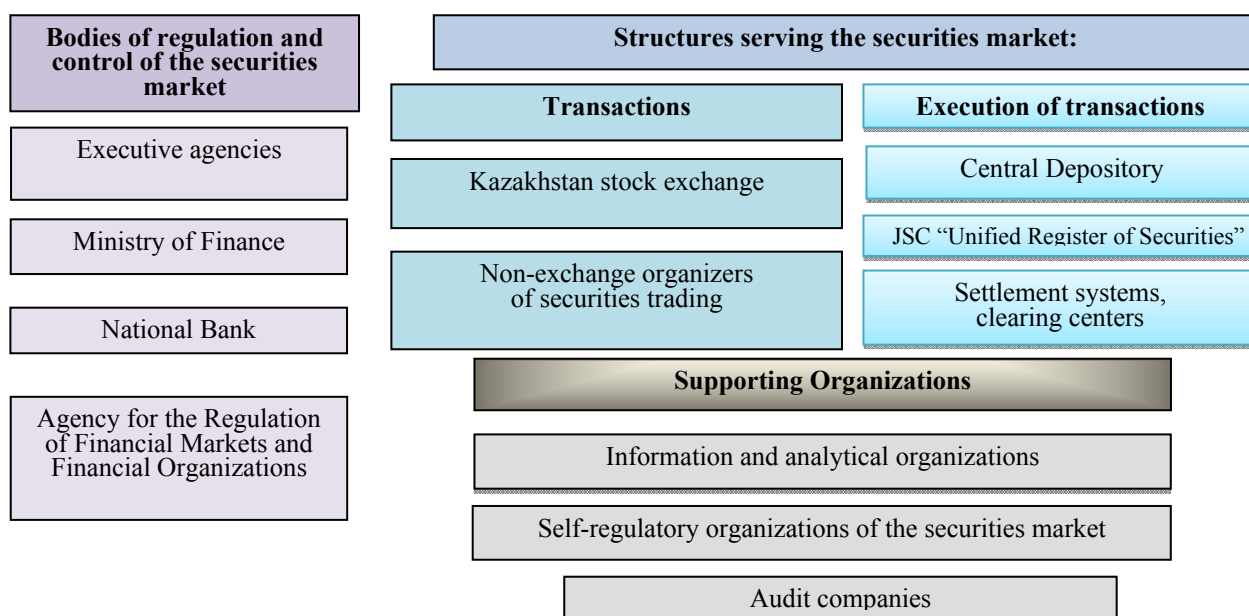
Bodies of regulation and control of the securities market

Executive agencies

Ministry of Finance

National Bank

Agency for the Regulation of Financial Markets and Financial Organizations

Structures serving the securities market:

Transactions

Kazakhstan stock exchange

Non-exchange organizers of securities trading

Execution of transactions

Central Depository

JSC "Unified Register of Securities"

Settlement systems, clearing centers

Supporting Organizations

Information and analytical organizations

Self-regulatory organizations of the securities market

Audit companies